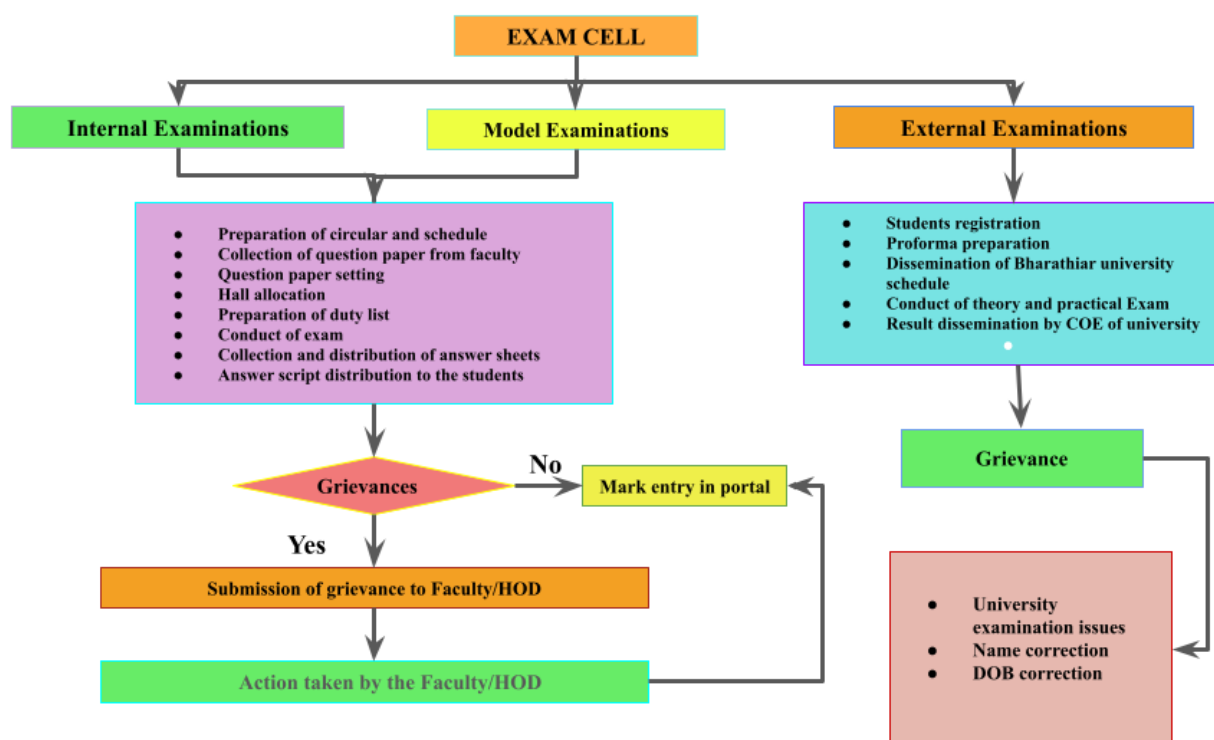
EXAM CELL

Internal Examinations

Model Examinations

External Examinations

- Preparation of circular and schedule
- Collection of question paper from faculty
- Question paper setting
- Hall allocation
- Preparation of duty list
- Conduct of exam
- Collection and distribution of answer sheets
- Answer script distribution to the students

- Students registration
- Proforma preparation
- Dissemination of Bharathiar university schedule
- Conduct of theory and practical Exam
- Result dissemination by COE of university

Grievances

No

Mark entry in portal

Yes

Submission of grievance to Faculty/HOD

Action taken by the Faculty/HOD

Grievance

- University examination issues
- Name correction
- DOB correction